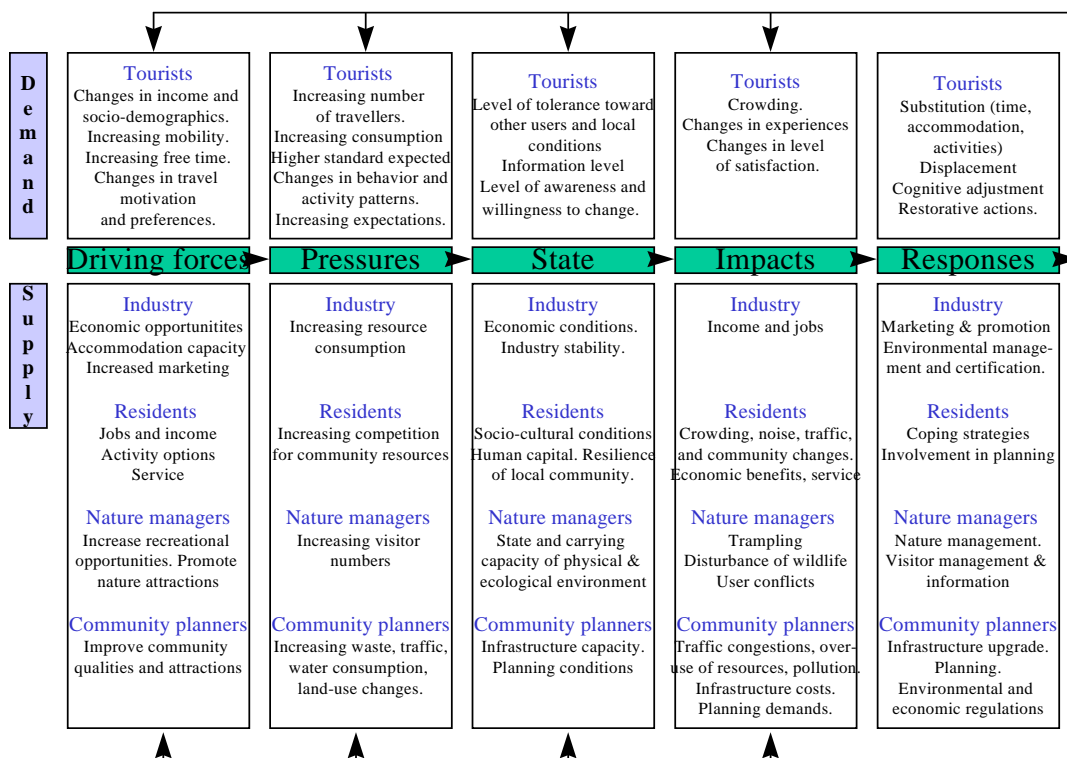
Demand

Tourists
Changes in income and socio-demographics. Increasing mobility. Increasing free time. Changes in travel motivation and preferences.

Tourists
Increasing number of travellers. Increasing consumption Higher standard expected Changes in behavior and activity patterns. Increasing expectations.

Tourists
Level of tolerance toward other users and local conditions Information level Level of awareness and willingness to change.

Tourists
Crowding. Changes in experiences Changes in level of satisfaction.

Tourists
Substitution (time, accommodation, activities) Displacement Cognitive adjustment Restorative actions.

Driving forces
Pressures
State
Impacts
Responses

Supply

Industry
Economic opportunitites Accommodation capacity Increased marketing

Residents
Jobs and income Activity options Service

Nature managers
Increase recreational opportunities. Promote nature attractions

Community planners
Improve community qualities and attractions

Industry
Increasing resource consumption

Residents
Increasing competition for community resources

Nature managers
Increasing visitor numbers

Community planners
Increasing waste, traffic, water consumption, land-use changes.

Industry
Economic conditions. Industry stability.

Residents
Socio-cultural conditions Human capital. Resilience of local community.

Nature managers
State and carrying capacity of physical & ecological environment

Community planners
Infrastructure capacity. Planning conditions

Industry
Income and jobs

Residents
Crowding, noise, traffic, and community changes. Economic benefits, service

Nature managers
Trampling Disturbance of wildlife User conflicts

Community planners
Traffic congestions, overuse of resources, pollution. Infrastructure costs. Planning demands.

Industry
Marketing & promotion Environmental management and certification.

Residents
Coping strategies Involvement in planning

Nature managers
Nature management. Visitor management & information

Community planners
Infrastructure upgrade. Planning. Environmental and economic regulations